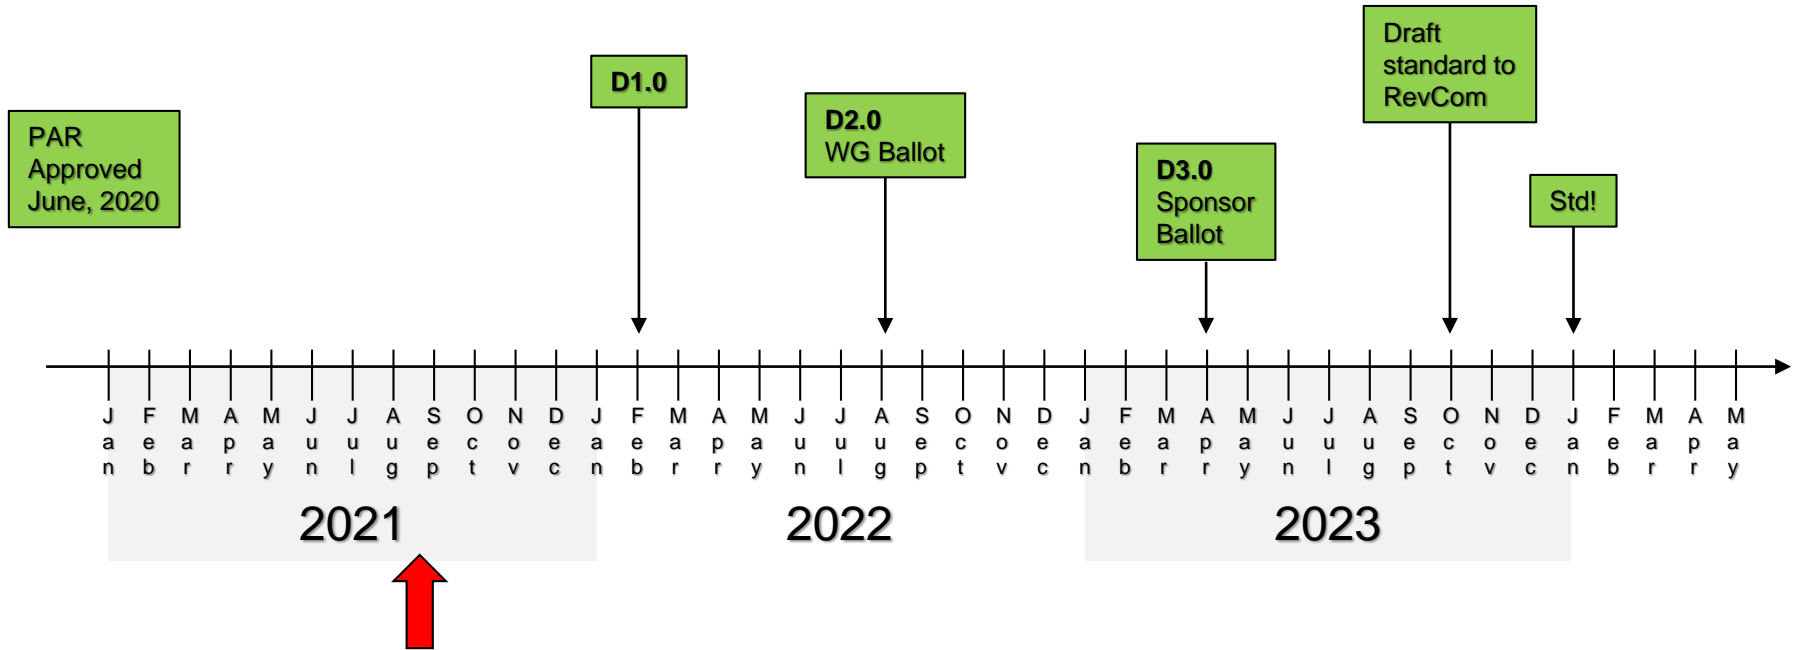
PAR Approved June, 2020

D1.0

D2.0
WG Ballot

D3.0
Sponsor Ballot

Draft standard to RevCom

Std!

Jan Feb Mar Apr May Jun Jul Aug Sep Oct Nov Dec Jan Feb Mar Apr May Jun Jul Aug Sep Oct Nov Dec Jan Feb Mar Apr May Jun Jul Aug Sep Oct Nov Dec Jan Feb Mar Apr May

2021

2022

2023